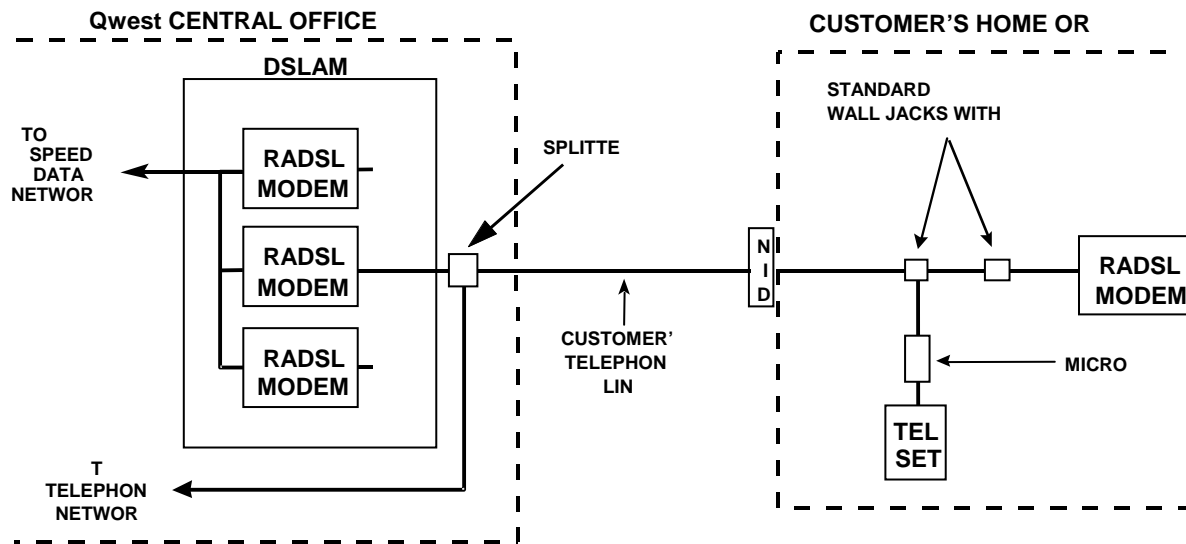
Qwest CENTRAL OFFICE

DSLAM

TO SPEED DATA NETWOR

RADSL MODEM

RADSL MODEM

RADSL MODEM

SPLITTE

T TELEPHON NETWOR

CUSTOMER' TELEPHON LIN

N I D

CUSTOMER'S HOME OR

STANDARD WALL JACKS WITH

RADSL MODEM

MICRO

TEL SET